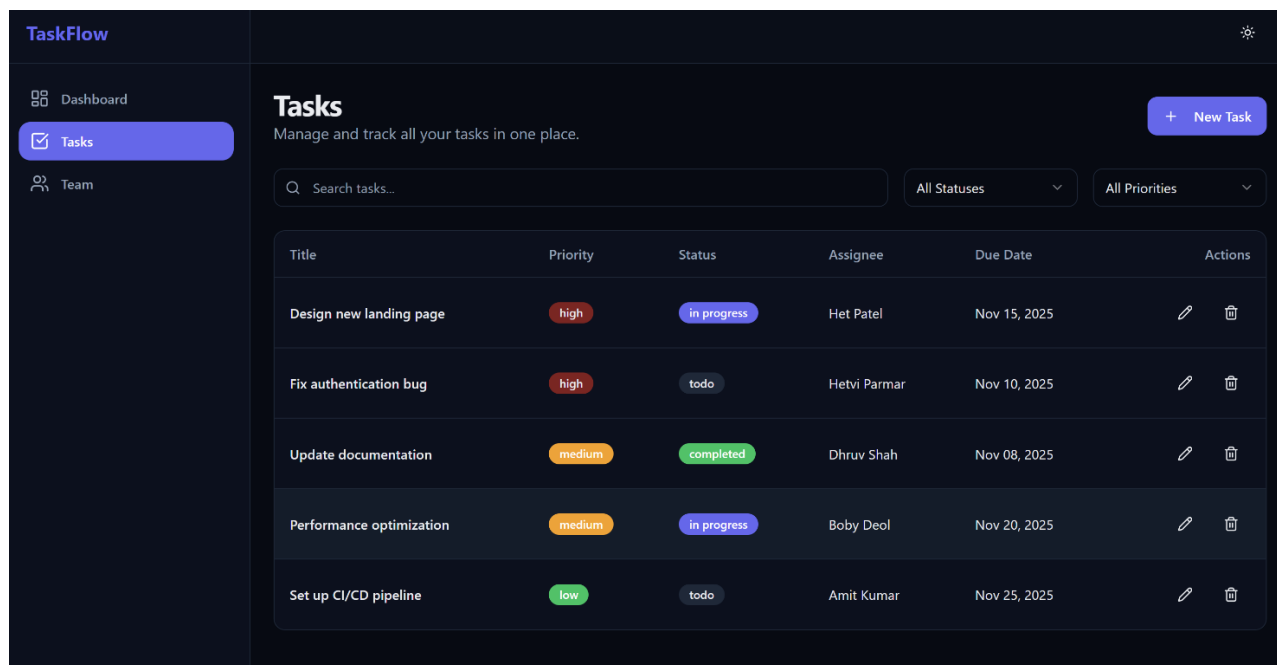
TaskFlow

Dashboard
Tasks
Team

Tasks
Manage and track all your tasks in one place.

+ New Task

Search tasks...

All Statuses

All Priorities

| Title | Priority | Status | Assignee | Due Date | Actions |
|---|---|---|---|---|---|
| Design new landing page | high | in progress | Het Patel | Nov 15, 2025 | |
| Fix authentication bug | high | todo | Hetvi Parmar | Nov 10, 2025 | |
| Update documentation | medium | completed | Dhruv Shah | Nov 08, 2025 | |
| Performance optimization | medium | in progress | Boby Deol | Nov 20, 2025 | |
| Set up CI/CD pipeline | low | todo | Amit Kumar | Nov 25, 2025 | |